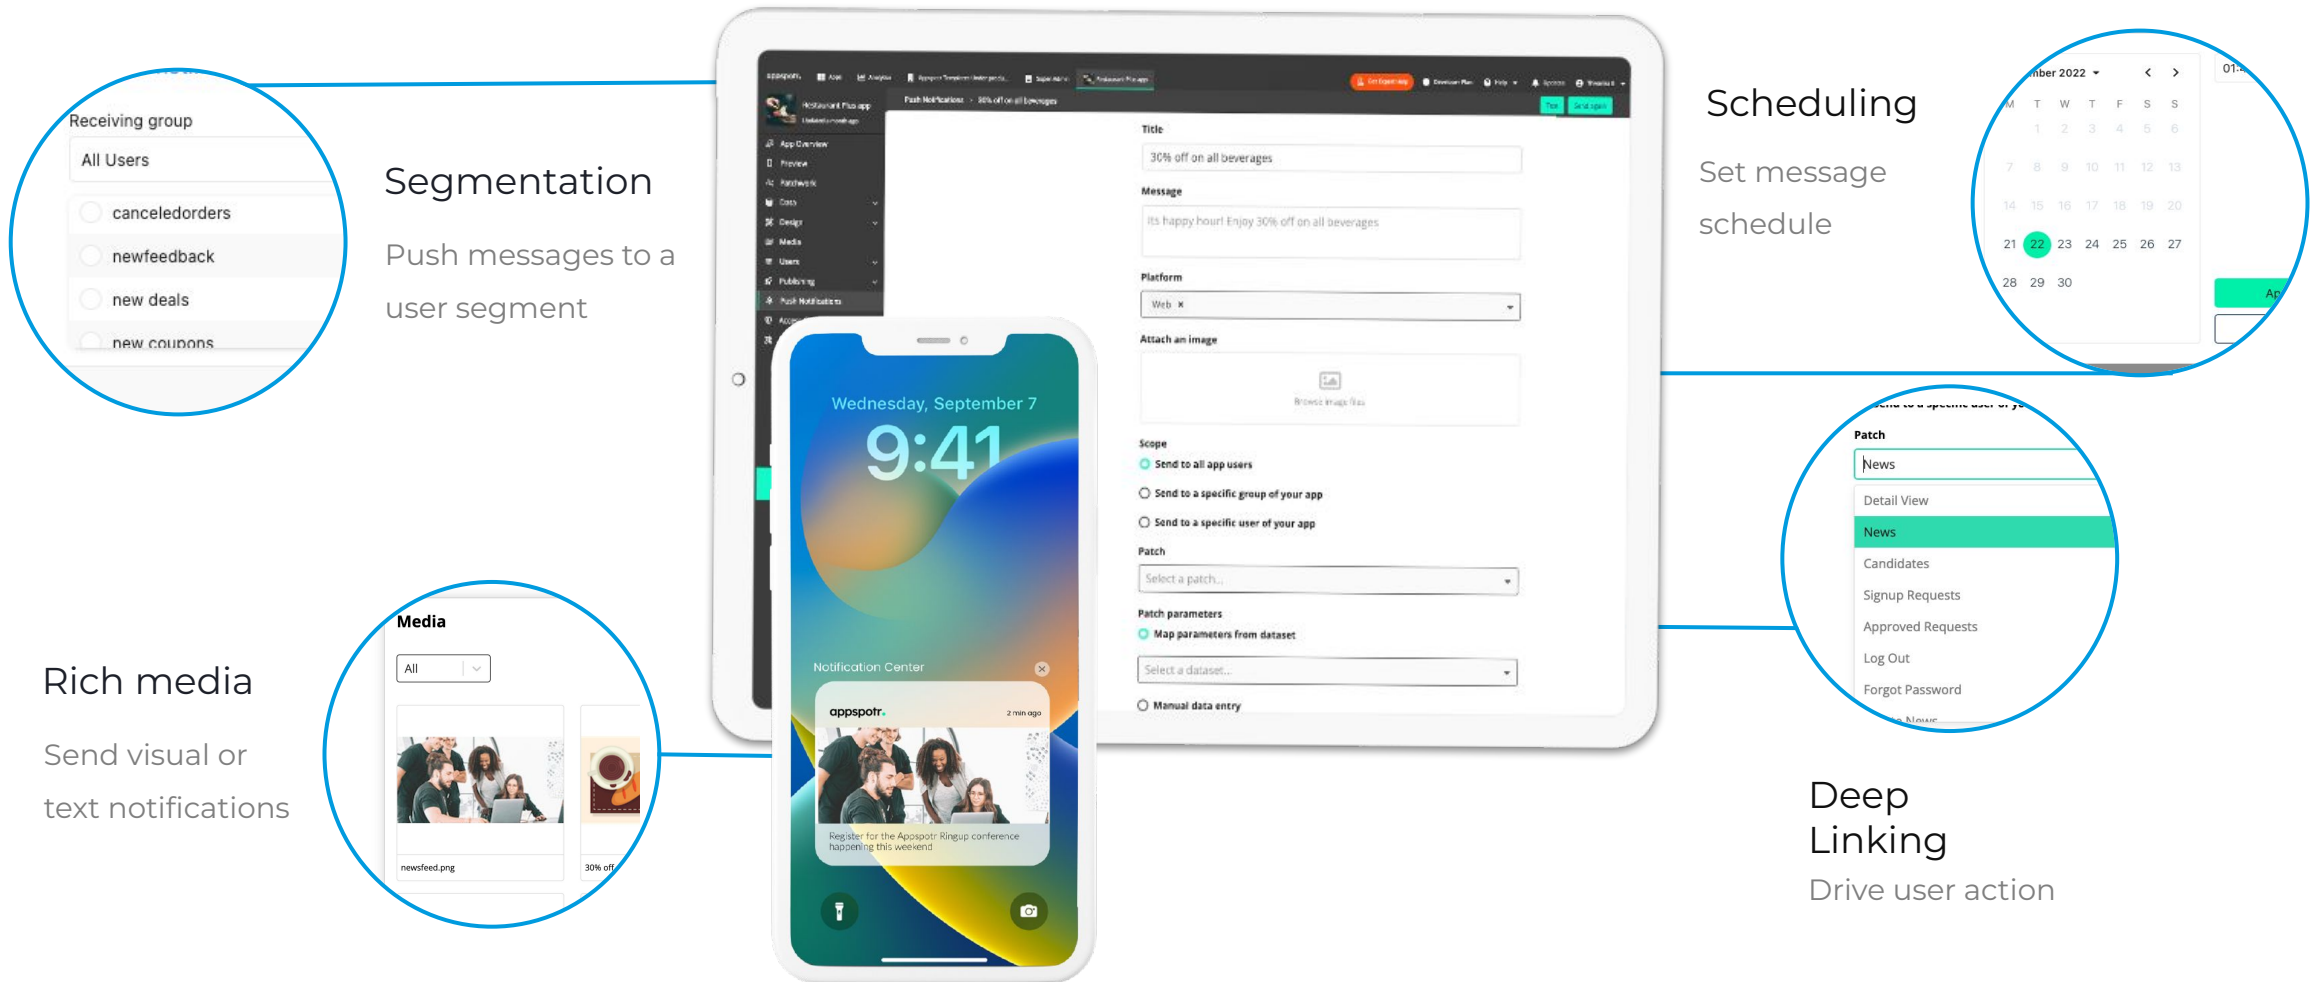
Receiving group

All Users

canceledorders

newfeedback

new deals

new coupons

Segmentation

Push messages to a user segment

Rich media

Send visual or text notifications

Media

All

newsfeed.png

30% off

Title

30% off on all beverages

Message

Its happy hour! Enjoy 30% off on all beverages

Platform

Web ×

Attach an image

Browse image files

Scope

Send to all app users

Send to a specific group of your app

Send to a specific user of your app

Patch

Select a patch...

Patch parameters

Map parameters from dataset

Select a dataset...

Manual data entry

Wednesday, September 7

9:41

Notification Center

appspotr.

2 min ago

Register for the Appspotr Ringup conference happening this weekend

Scheduling

Set message schedule

mber 2022

| M | T | W | T | F | S | S |
|---|---|---|---|---|---|---|
|  | 1 | 2 | 3 | 4 | 5 | 6 |
| 7 | 8 | 9 | 10 | 11 | 12 | 13 |
| 14 | 15 | 16 | 17 | 18 | 19 | 20 |
| 21 | 22 | 23 | 24 | 25 | 26 | 27 |
| 28 | 29 | 30 |  |  |  |  |

01:

Ap

Patch

News

Detail View

News

Candidates

Signup Requests

Approved Requests

Log Out

Forgot Password

Deep Linking

Drive user action